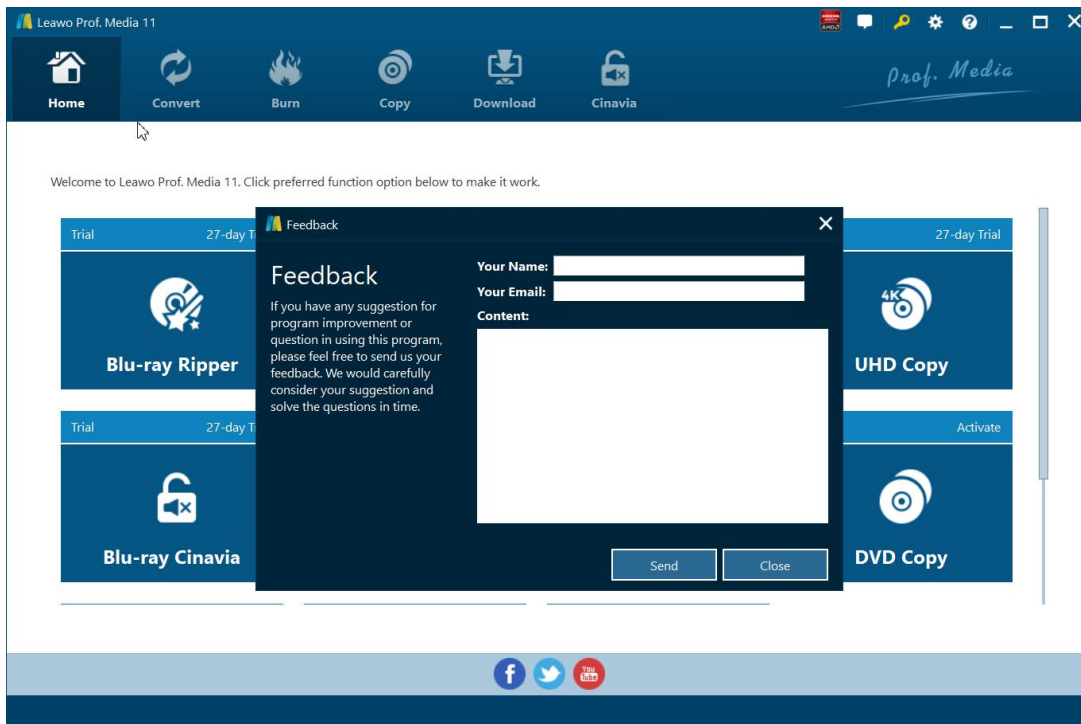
Leawo Prof. Media 11

Home
Convert
Burn
Copy
Download
Cinavia

Prof. Media

Welcome to Leawo Prof. Media 11. Click preferred function option below to make it work.

Trial
27-day T

Blu-ray Ripper

Trial
27-day T

Blu-ray Cinavia

27-day Trial

UHD Copy

Activate

DVD Copy

Feedback

Feedback

If you have any suggestion for program improvement or question in using this program, please feel free to send us your feedback. We would carefully consider your suggestion and solve the questions in time.

Your Name:
Your Email:
Content:

Send
Close

You Tube